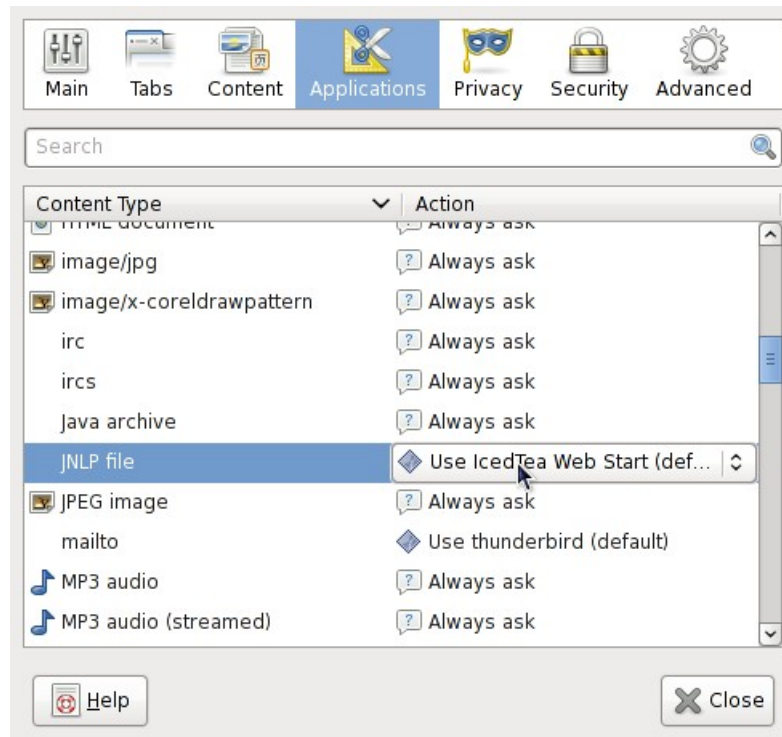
Main Tabs Content Applications Privacy Security Advanced

Search

| Content Type | Action |
|---|---|
| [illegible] | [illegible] |
| image/jpg | Always ask |
| image/x-coreldrawpattern | Always ask |
| irc | Always ask |
| ircs | Always ask |
| Java archive | Always ask |
| JNLP file | Use IcedTea Web Start (def... |
| JPEG image | Always ask |
| mailto | Use thunderbird (default) |
| MP3 audio | Always ask |
| MP3 audio (streamed) | Always ask |

Help

Close